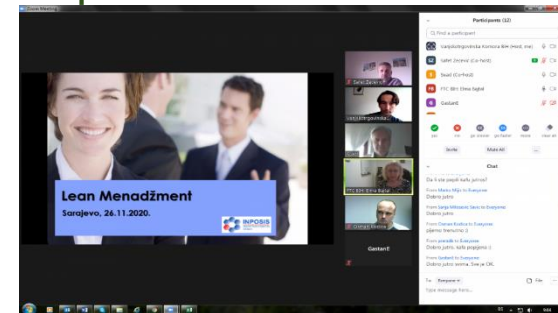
Zoom Meeting

Lean Menadžment
Sarajevo, 26.11.2020.
INPOSIS

Safet Zečević
Vanjskotrgovinska...
PTC BiH Elma Sajtal
Gantan5

Participants (12)
Find a participant
Vanjskotrgovinska Komora BiH (Host, me)
Safet Zečević (Co-host)
Suad (Co-host)
PTC BiH Elma Sajtal
Gantan5

Invite
Mute All

Chat
Da li se pojavi kako jutros?
From Marko Mijic to Everyone:
Dobro jutro
From Sanja Mikulović Saric to Everyone:
Dobro jutro
From Damir Kučica to Everyone:
ugodno sastanak :)
From ponedi to Everyone:
Dobro jutro, sve prijatno :)
From lprebeli to Everyone:
Dobro jutro svima. Sve je OK.

To: Everyone
Type message here...